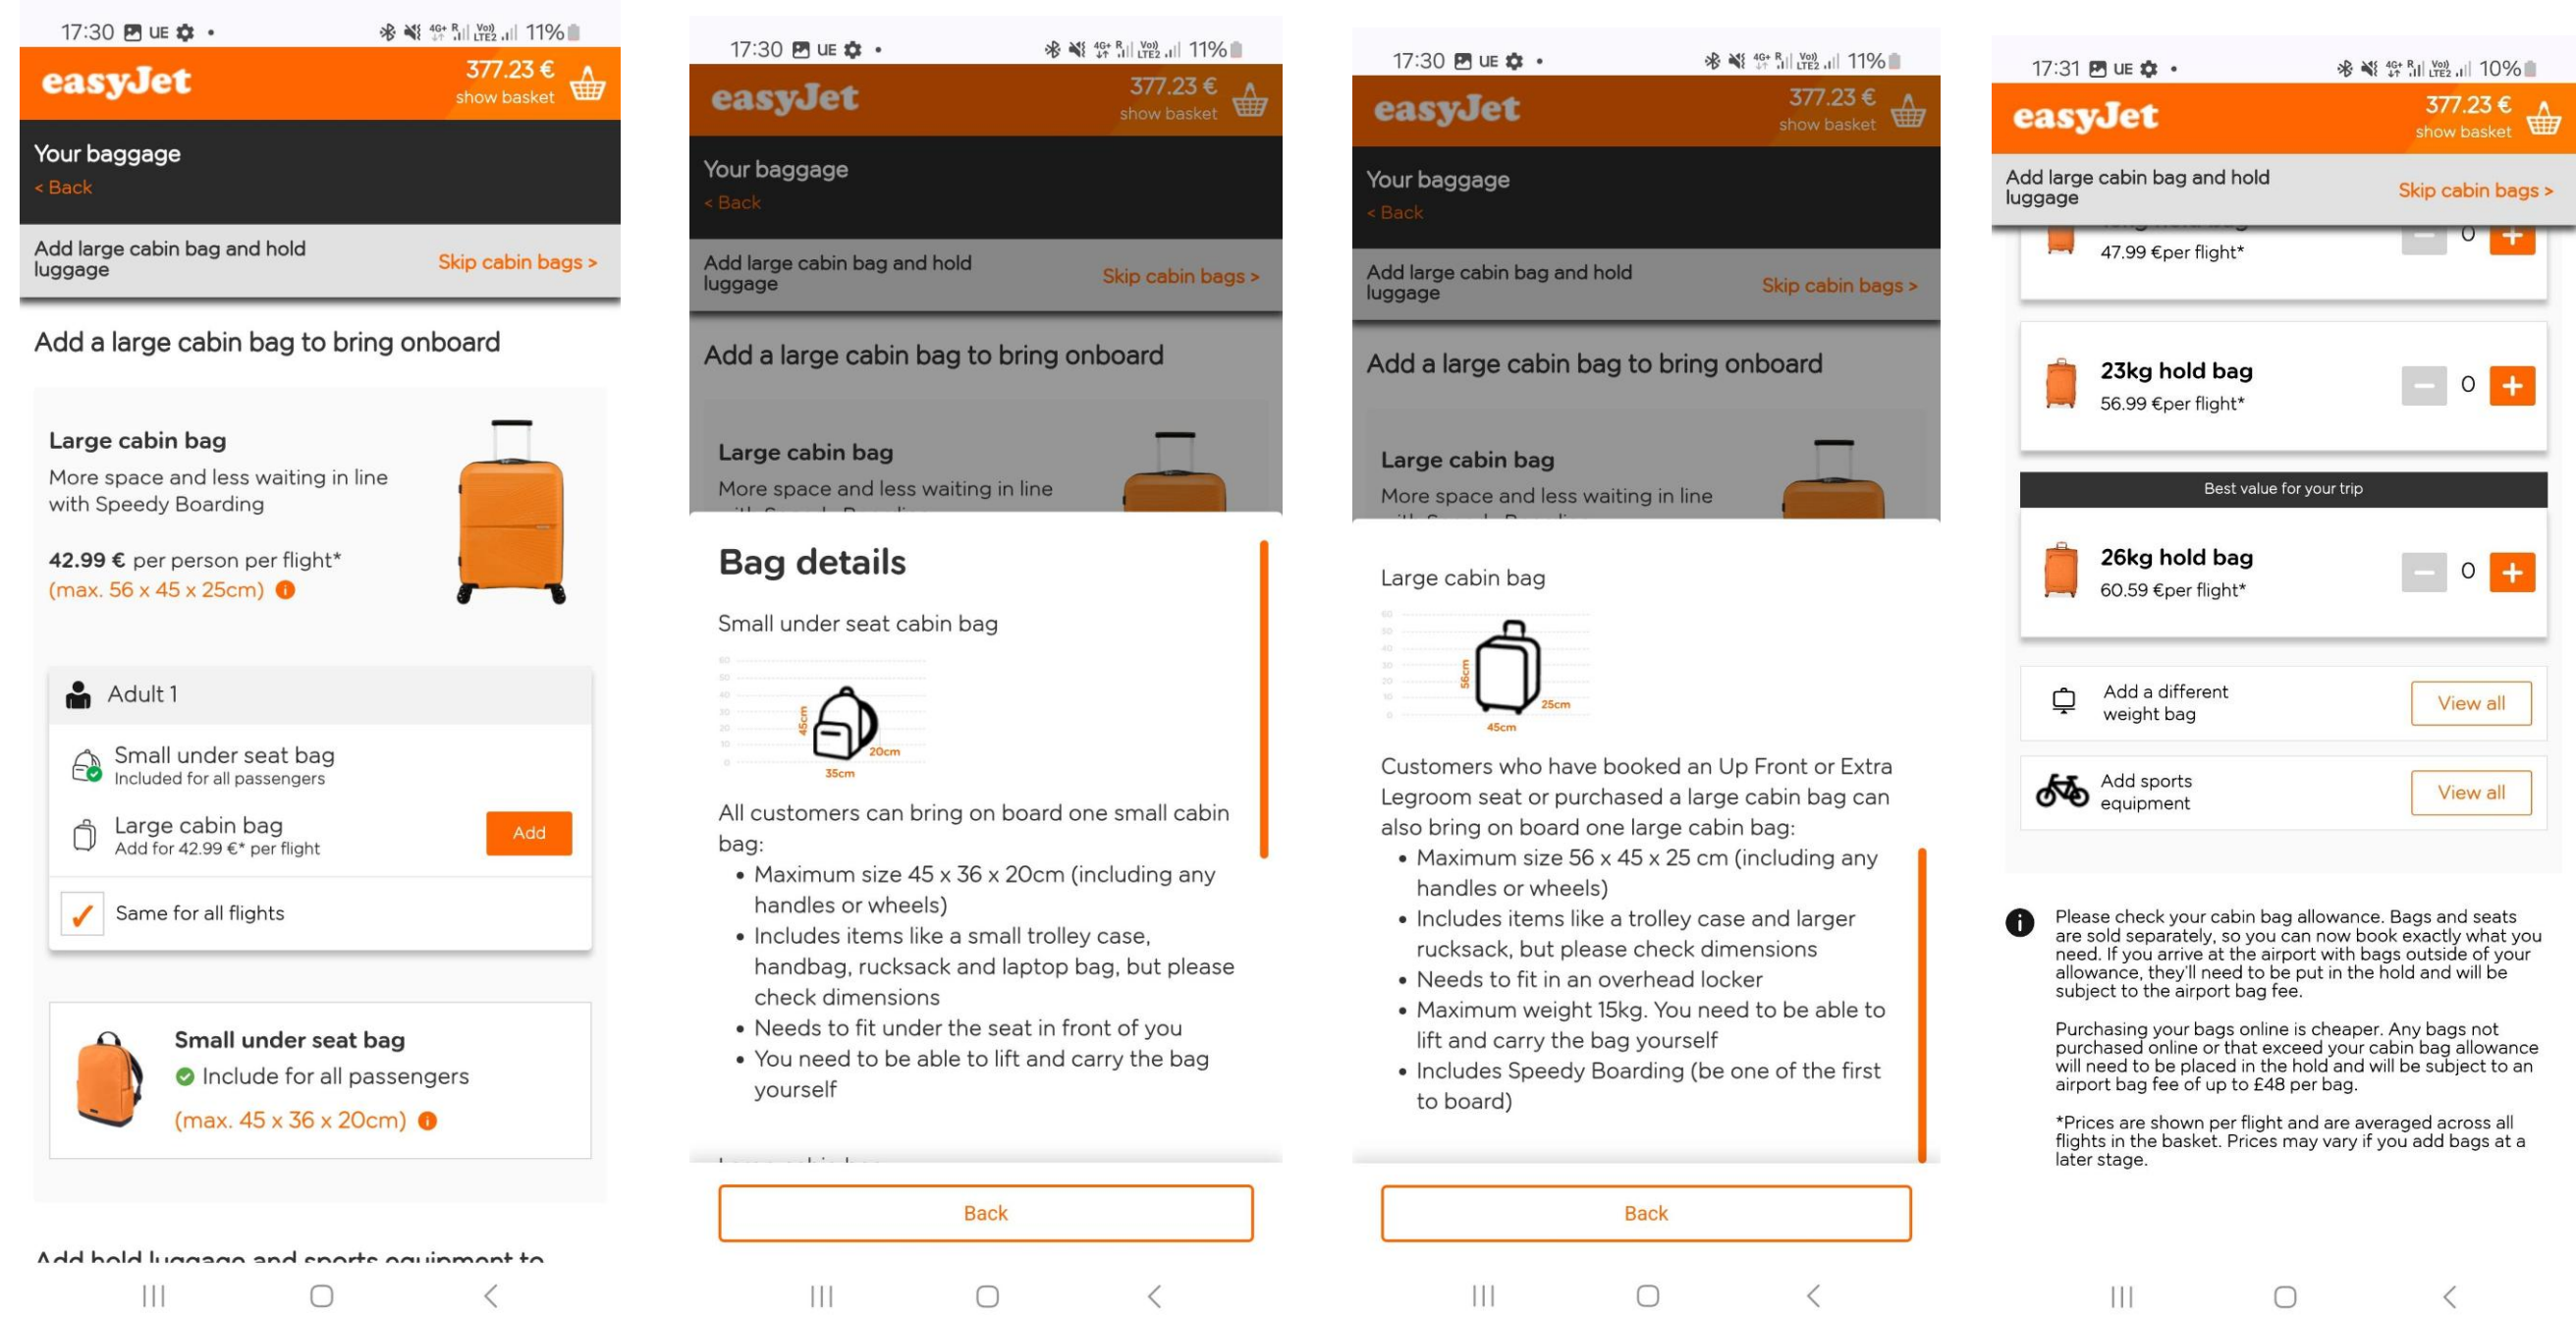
17:30 UE 11%

easyJet
377.23 €
show basket

Your baggage
< Back

Add large cabin bag and hold luggage
Skip cabin bags >

Add a large cabin bag to bring onboard

Large cabin bag
More space and less waiting in line with Speedy Boarding

42.99 € per person per flight*
(max. 56 x 45 x 25cm)

Adult 1

Small under seat bag
Included for all passengers

Large cabin bag
Add for 42.99 €* per flight
Add

Same for all flights

Small under seat bag
Include for all passengers
(max. 45 x 36 x 20cm)

Add hold luggage and sports equipment to

17:30 UE 11%

easyJet
377.23 €
show basket

Your baggage
< Back

Add large cabin bag and hold luggage
Skip cabin bags >

Add a large cabin bag to bring onboard

Large cabin bag
More space and less waiting in line

Bag details

Small under seat cabin bag

45cm
20cm
35cm

All customers can bring on board one small cabin bag:
• Maximum size 45 x 36 x 20cm (including any handles or wheels)
• Includes items like a small trolley case, handbag, rucksack and laptop bag, but please check dimensions
• Needs to fit under the seat in front of you
• You need to be able to lift and carry the bag yourself

Back

17:30 UE 11%

easyJet
377.23 €
show basket

Your baggage
< Back

Add large cabin bag and hold luggage
Skip cabin bags >

Add a large cabin bag to bring onboard

Large cabin bag
More space and less waiting in line

Large cabin bag

56cm
25cm
45cm

Customers who have booked an Up Front or Extra Legroom seat or purchased a large cabin bag can also bring on board one large cabin bag:
• Maximum size 56 x 45 x 25 cm (including any handles or wheels)
• Includes items like a trolley case and larger rucksack, but please check dimensions
• Needs to fit in an overhead locker
• Maximum weight 15kg. You need to be able to lift and carry the bag yourself
• Includes Speedy Boarding (be one of the first to board)

Back

17:31 UE 10%

easyJet
377.23 €
show basket

Add large cabin bag and hold luggage
Skip cabin bags >

47.99 €per flight*
0

23kg hold bag
56.99 €per flight*
0

Best value for your trip

26kg hold bag
60.59 €per flight*
0

Add a different weight bag
View all

Add sports equipment
View all

Please check your cabin bag allowance. Bags and seats are sold separately, so you can now book exactly what you need. If you arrive at the airport with bags outside of your allowance, they'll need to be put in the hold and will be subject to the airport bag fee.

Purchasing your bags online is cheaper. Any bags not purchased online or that exceed your cabin bag allowance will need to be placed in the hold and will be subject to an airport bag fee of up to £48 per bag.

*Prices are shown per flight and are averaged across all flights in the basket. Prices may vary if you add bags at a later stage.